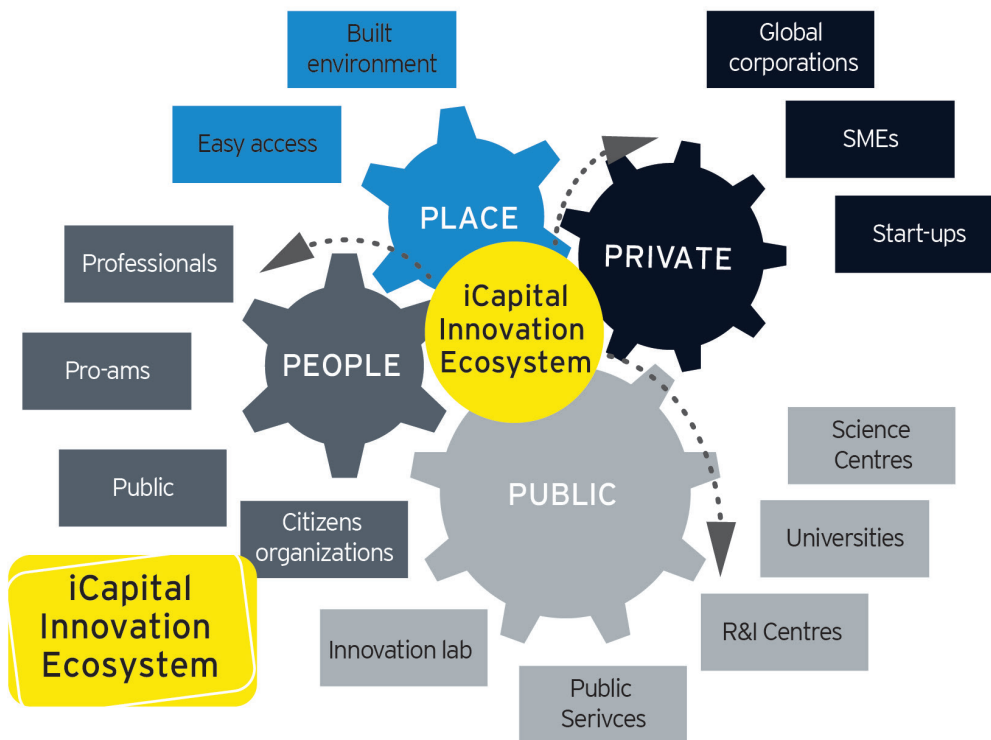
Built environment

Global corporations

Easy access

SMEs

PLACE

PRIVATE

Start-ups

Professionals

iCapital Innovation Ecosystem

Pro-ams

PEOPLE

Science Centres

Public

PUBLIC

Universities

Citizens organizations

iCapital Innovation Ecosystem

Innovation lab

R&I Centres

Public Serivces